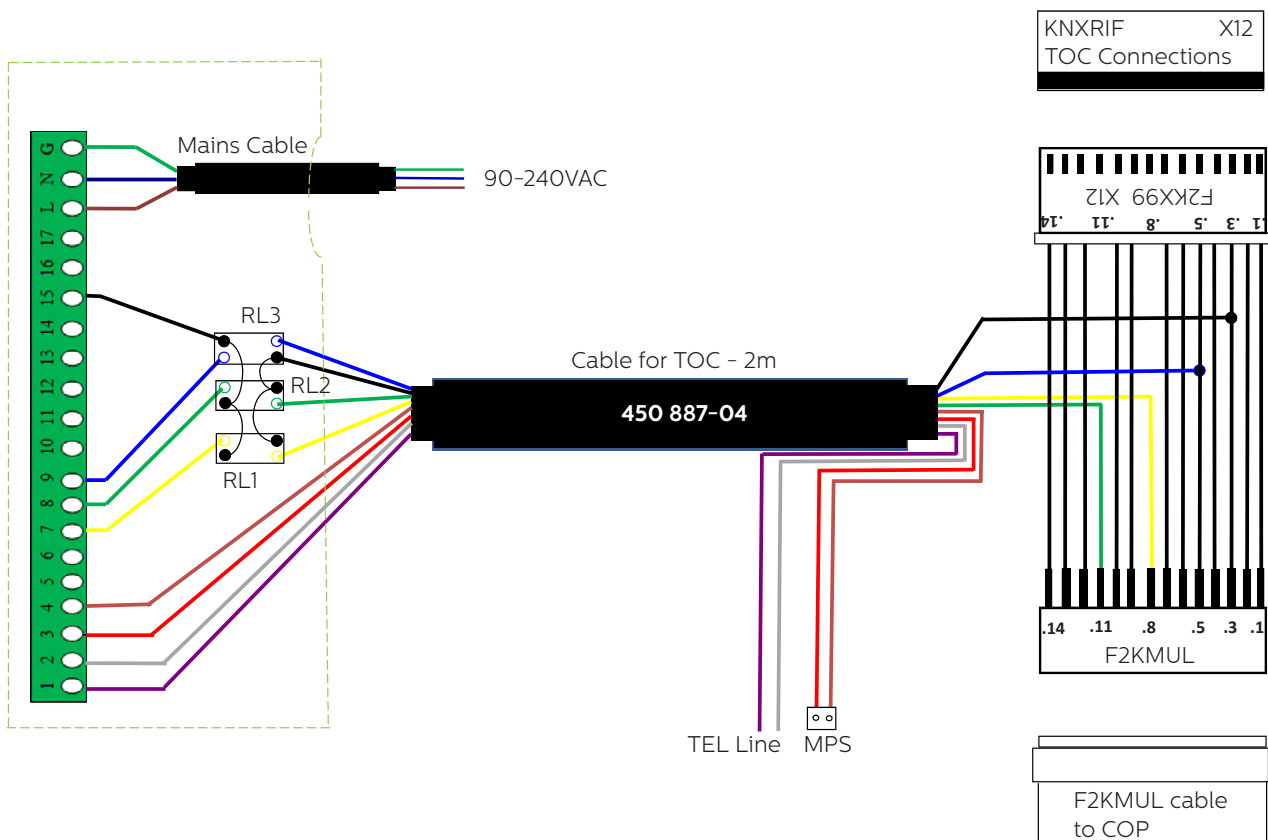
KNXRIF X12
TOC Connections

G
N
L
17
16
15
14
13
12
11
10
9
8
7
6
5
4
3
2
1

Mains Cable

90-240VAC

RL3
RL2
RL1

Cable for TOC - 2m
450 887-04

F2KX99 X12
.14 .11 .8 .5 .3 .1

.14 .11 .8 .5 .3 .1
F2KMUL

TEL Line
MPS

F2KMUL cable to COP